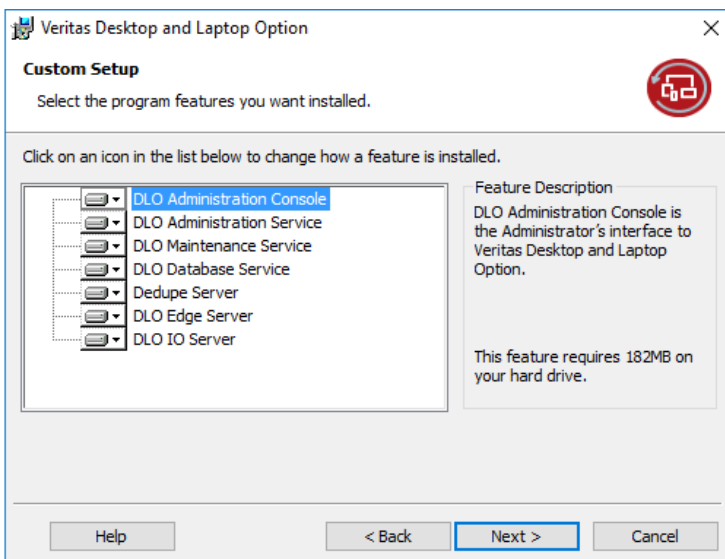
Veritas Desktop and Laptop Option

Custom Setup

Select the program features you want installed.

Click on an icon in the list below to change how a feature is installed.

DLO Administration Console
DLO Administration Service
DLO Maintenance Service
DLO Database Service
Dedupe Server
DLO Edge Server
DLO IO Server

Feature Description

DLO Administration Console is the Administrator's interface to Veritas Desktop and Laptop Option.

This feature requires 182MB on your hard drive.

Help

< Back

Next >

Cancel